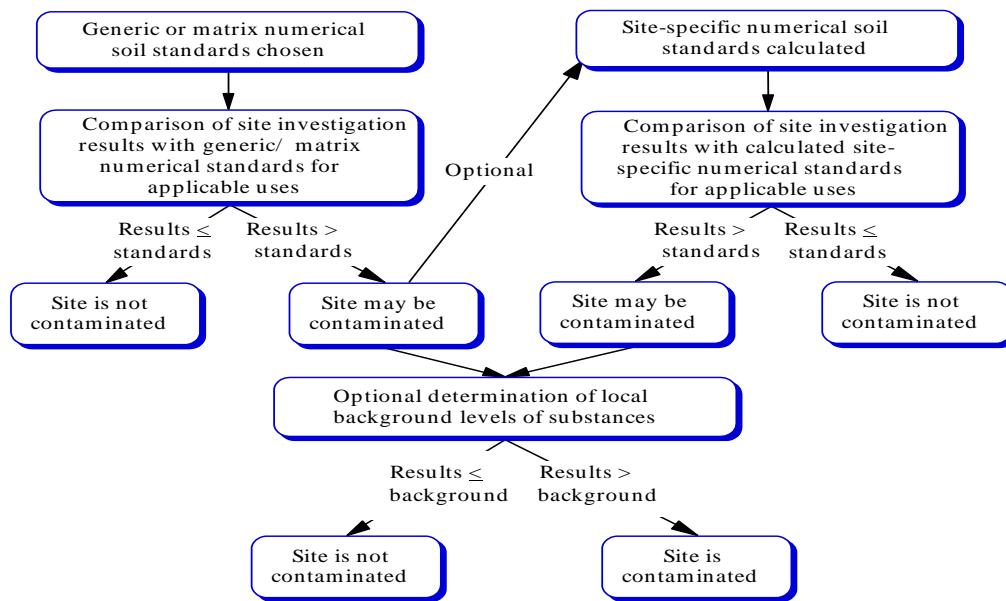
Generic or matrix numerical soil standards chosen

Comparison of site investigation results with generic/ matrix numerical standards for applicable uses

Results ≤ standards

Results > standards

Site is not contaminated

Site may be contaminated

Optional

Site-specific numerical soil standards calculated

Comparison of site investigation results with calculated site-specific numerical standards for applicable uses

Results > standards

Results ≤ standards

Site may be contaminated

Site is not contaminated

Optional determination of local background levels of substances

Results ≤ background

Results > background

Site is not contaminated

Site is contaminated